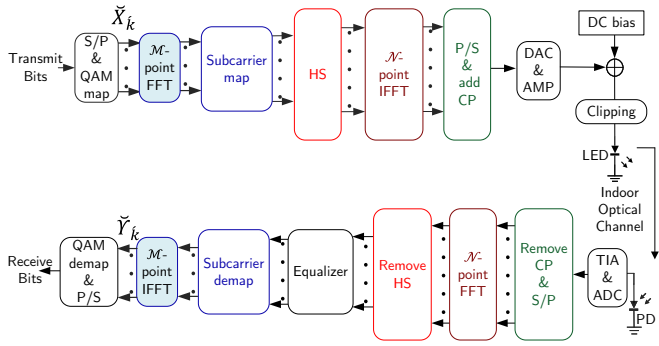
$\breve{X}_k$

Transmit Bits

S/P & QAM map

$\mathcal{M}$-point FFT

Subcarrier map

HS

$\mathcal{N}$-point IFFT

P/S & add CP

DAC & AMP

DC bias

Clipping

LED

Indoor Optical Channel

$\breve{Y}_k$

Receive Bits

QAM demap & P/S

$\mathcal{M}$-point IFFT

Subcarrier demap

Equalizer

Remove HS

$\mathcal{N}$-point FFT

Remove CP & S/P

TIA & ADC

PD